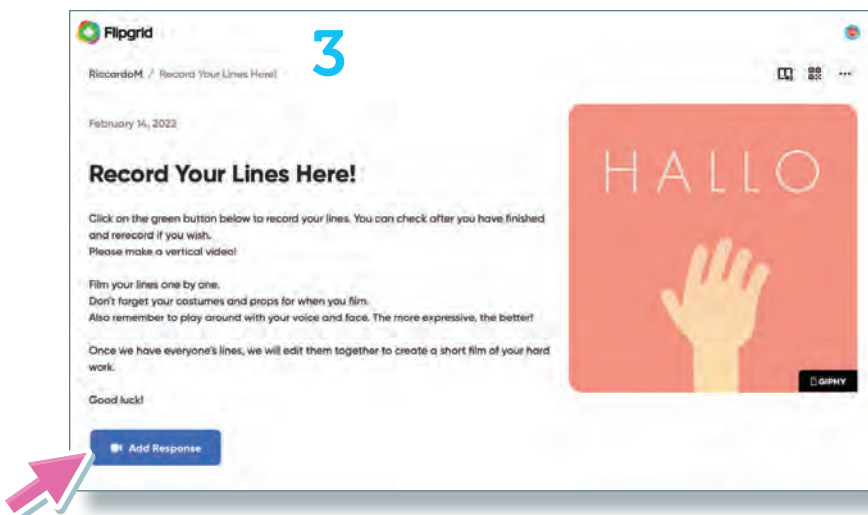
Flipgrid

3

RiccardoM / Record Your Lines Here!

February 14, 2022

Record Your Lines Here!

Click on the green button below to record your lines. You can check after you have finished and rerecord if you wish.
Please make a vertical video!

Film your lines one by one.
Don't forget your costumes and props for when you film.
Also remember to play around with your voice and face. The more expressive, the better!

Once we have everyone's lines, we will edit them together to create a short film of your hard work.

Good luck!

Add Response

HALLO

GIPHY